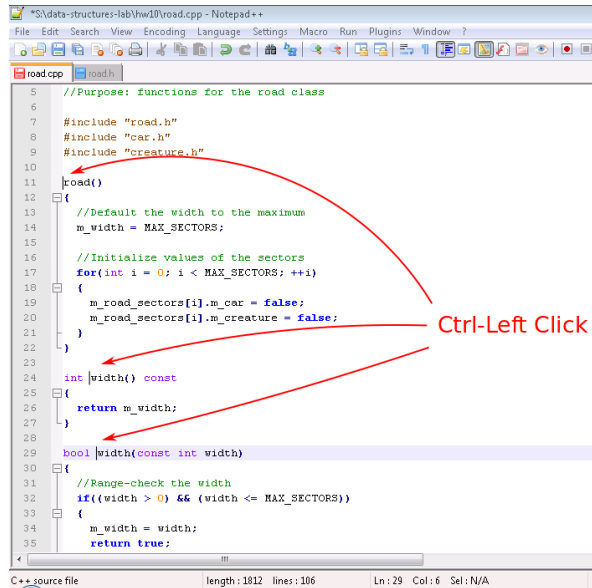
*S:\data-structures-lab\hw10\road.cpp - Notepad++

File Edit Search View Encoding Language Settings Macro Run Plugins Window ?

road.cpp road.h

5 //Purpose: functions for the road class
6
7 #include "road.h"
8 #include "car.h"
9 #include "creature.h"
10
11 road()
12 {
13 //Default the width to the maximum
14 m_width = MAX_SECTORS;
15
16 //Initialize values of the sectors
17 for(int i = 0; i < MAX_SECTORS; ++i)
18 {
19 m_road_sectors[i].m_car = false;
20 m_road_sectors[i].m_creature = false;
21 }
22 }
23
24 int width() const
25 {
26 return m_width;
27 }
28
29 bool width(const int width)
30 {
31 //Range-check the width
32 if((width > 0) && (width <= MAX_SECTORS))
33 {
34 m_width = width;
35 return true;

Ctrl-Left Click

C++ source file length : 1812 lines : 106 Ln : 29 Col : 6 Sel : N/A